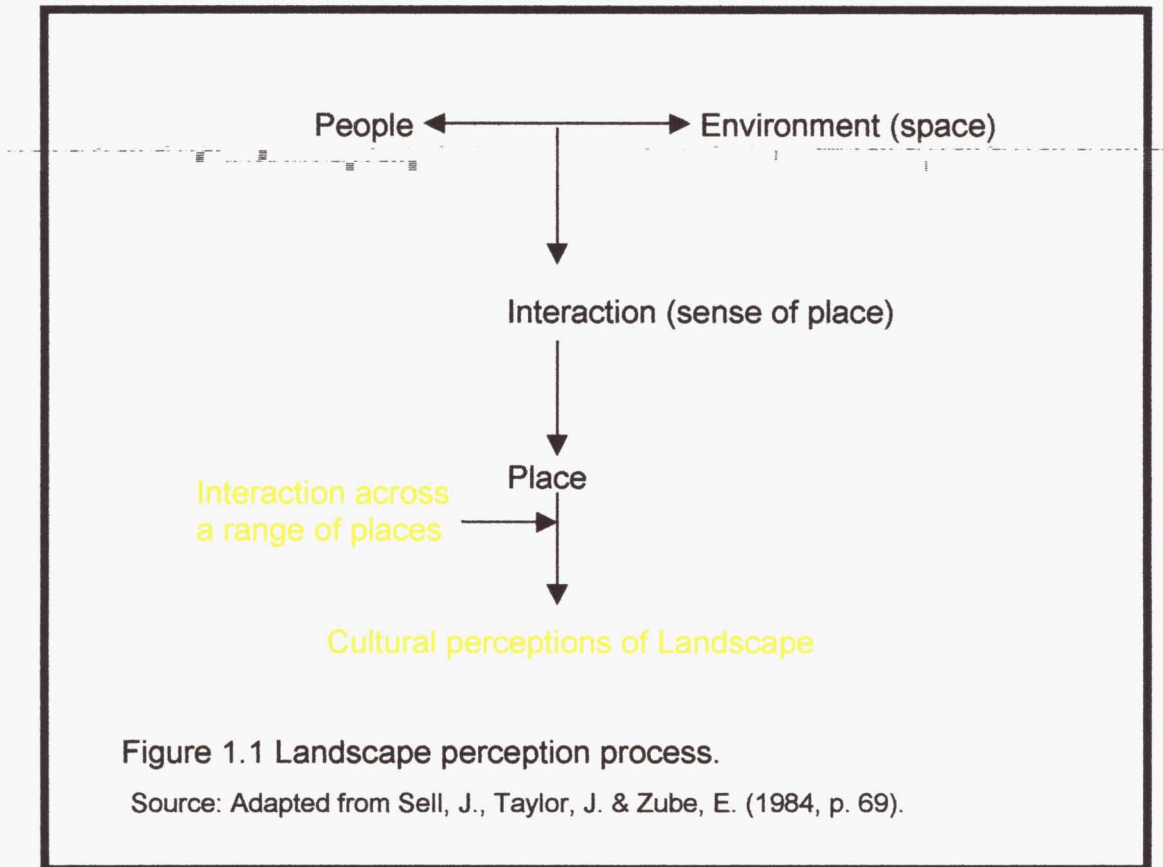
People Environment (space)

Interaction (sense of place)

Place

Interaction across a range of places

Cultural perceptions of Landscape

Figure 1.1 Landscape perception process.

Source: Adapted from Sell, J., Taylor, J. & Zube, E. (1984, p. 69).